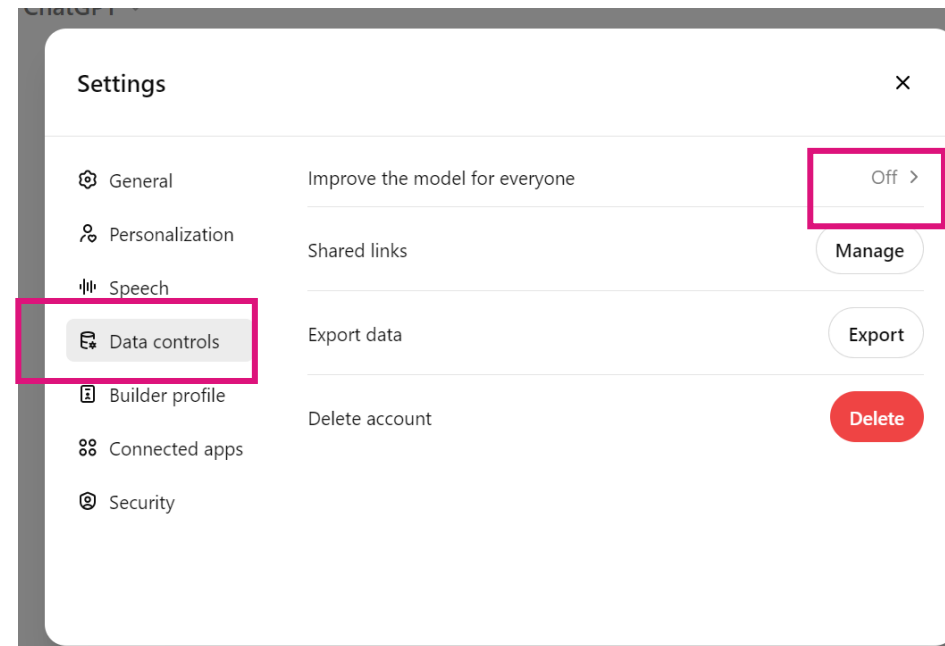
ChatGPT

Settings

×

General
Personalization
Speech
Data controls
Builder profile
Connected apps
Security

Improve the model for everyone
Off >

Shared links
Manage

Export data
Export

Delete account
Delete